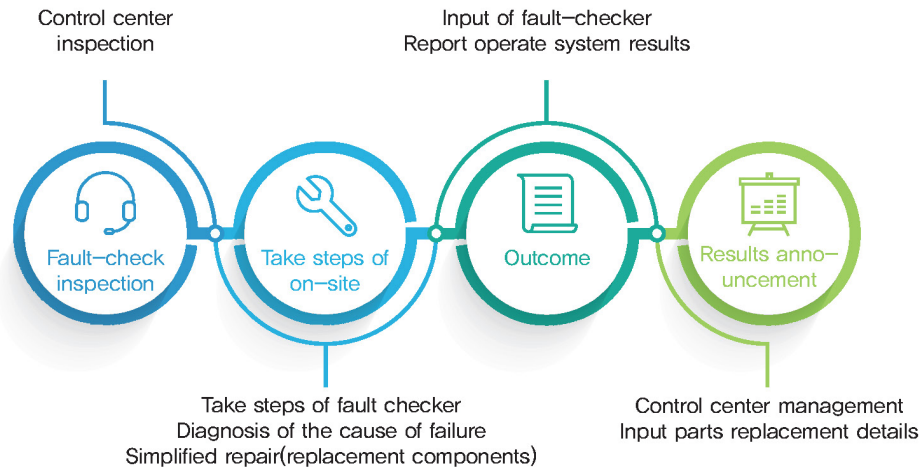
Control center inspection

Input of fault-checker
Report operate system results

Fault-check inspection

Take steps of on-site

Outcome

Results anno-uncement

Take steps of fault checker
Diagnosis of the cause of failure
Simplified repair(replacement components)

Control center management
Input parts replacement details